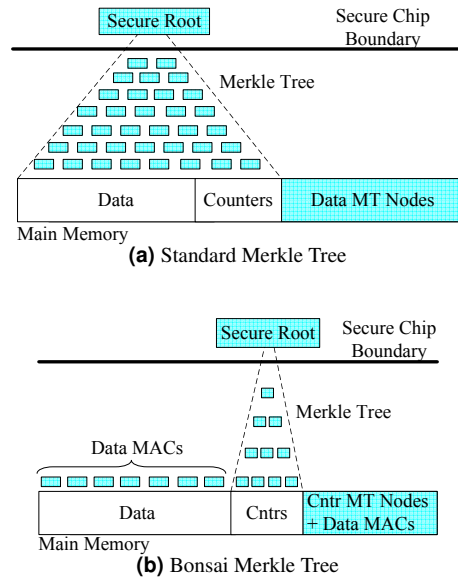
Secure Root

Secure Chip Boundary

Merkle Tree

| Data | Counters | Data MT Nodes |
|---|---|---|

Main Memory

**(a)** Standard Merkle Tree

Secure Root

Secure Chip Boundary

Merkle Tree

Data MACs

| Data | Cntrs | Cntr MT Nodes + Data MACs |
|---|---|---|

Main Memory

**(b)** Bonsai Merkle Tree